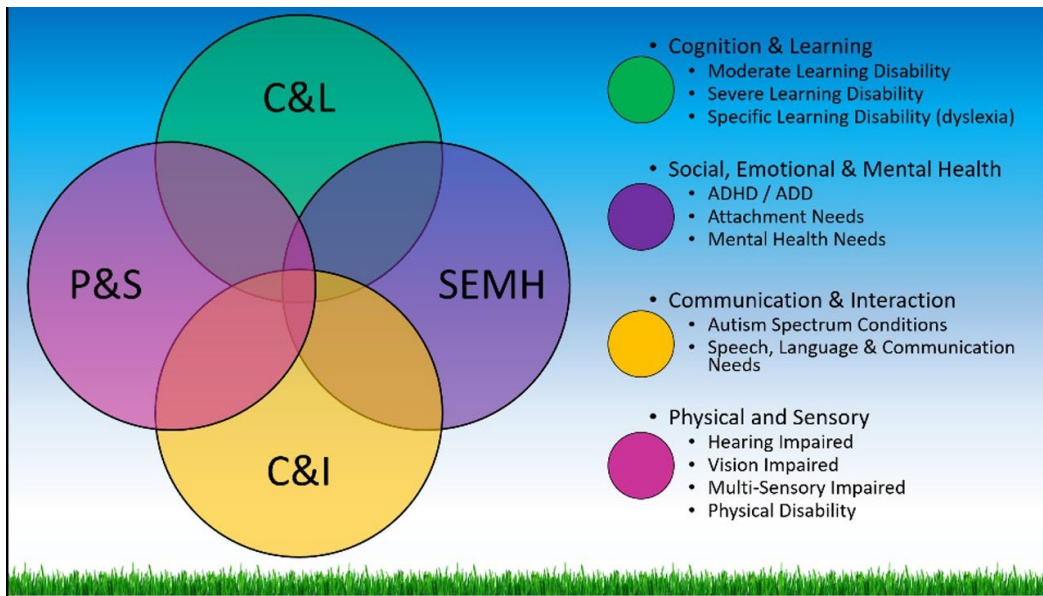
C&L

P&S

SEMH

C&I

• Cognition & Learning
• Moderate Learning Disability
• Severe Learning Disability
• Specific Learning Disability (dyslexia)

• Social, Emotional & Mental Health
• ADHD / ADD
• Attachment Needs
• Mental Health Needs

• Communication & Interaction
• Autism Spectrum Conditions
• Speech, Language & Communication Needs

• Physical and Sensory
• Hearing Impaired
• Vision Impaired
• Multi-Sensory Impaired
• Physical Disability